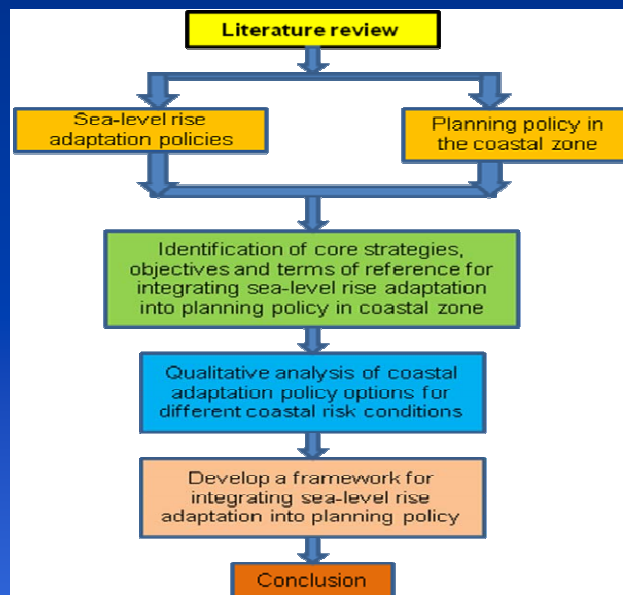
Literature review

Sea-level rise adaptation policies

Planning policy in the coastal zone

Identification of core strategies, objectives and terms of reference for integrating sea-level rise adaptation into planning policy in coastal zone

Qualitative analysis of coastal adaptation policy options for different coastal risk conditions

Develop a framework for integrating sea-level rise adaptation into planning policy

Conclusion